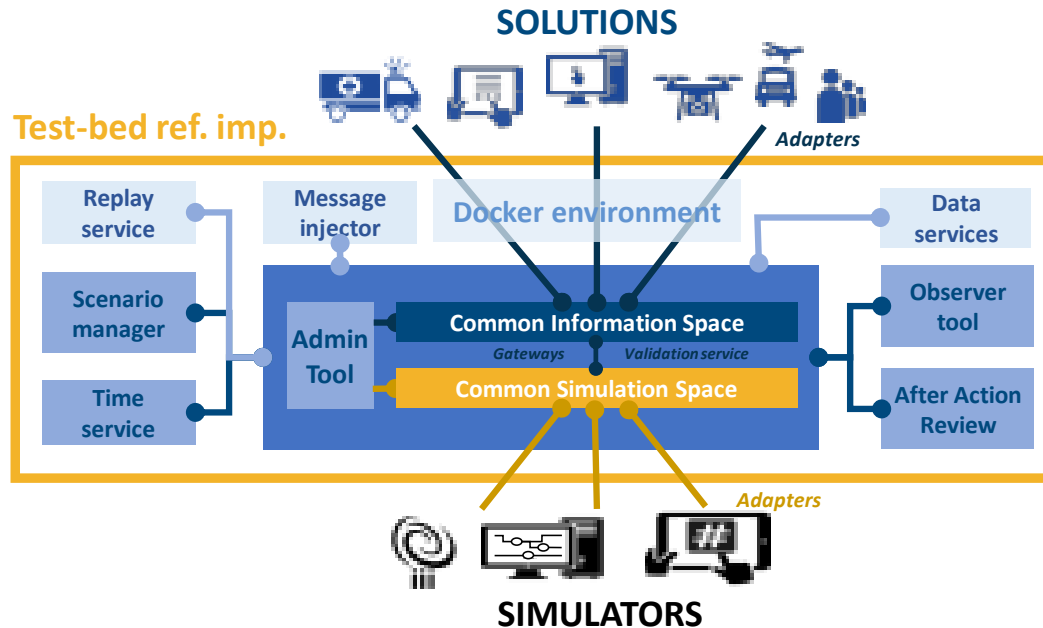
SOLUTIONS

Adapters

Test-bed ref. imp.

Replay service

Message injector

Docker environment

Data services

Scenario manager

Admin Tool

Common Information Space

Gateways

Validation service

Common Simulation Space

Observer tool

Time service

After Action Review

Adapters

SIMULATORS